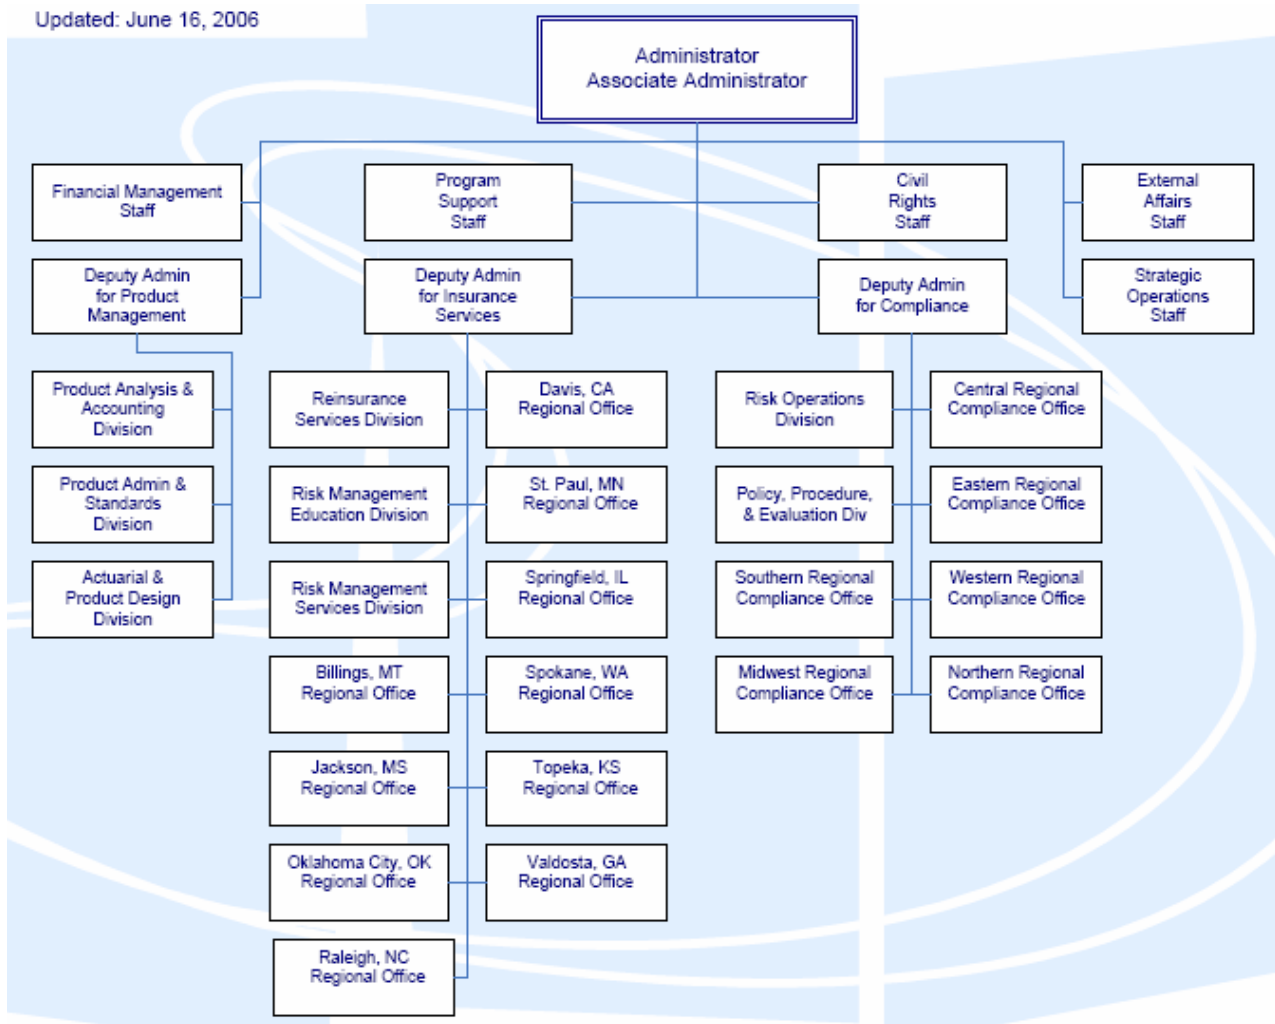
Updated: June 16, 2006

Administrator
Associate Administrator

Financial Management Staff

Program Support Staff

Civil Rights Staff

External Affairs Staff

Deputy Admin for Product Management

Deputy Admin for Insurance Services

Deputy Admin for Compliance

Strategic Operations Staff

Product Analysis & Accounting Division

Product Admin & Standards Division

Actuarial & Product Design Division

Reinsurance Services Division

Davis, CA Regional Office

Risk Management Education Division

St. Paul, MN Regional Office

Risk Management Services Division

Springfield, IL Regional Office

Billings, MT Regional Office

Spokane, WA Regional Office

Jackson, MS Regional Office

Topeka, KS Regional Office

Oklahoma City, OK Regional Office

Valdosta, GA Regional Office

Raleigh, NC Regional Office

Risk Operations Division

Central Regional Compliance Office

Policy, Procedure, & Evaluation Div

Eastern Regional Compliance Office

Southern Regional Compliance Office

Western Regional Compliance Office

Midwest Regional Compliance Office

Northern Regional Compliance Office